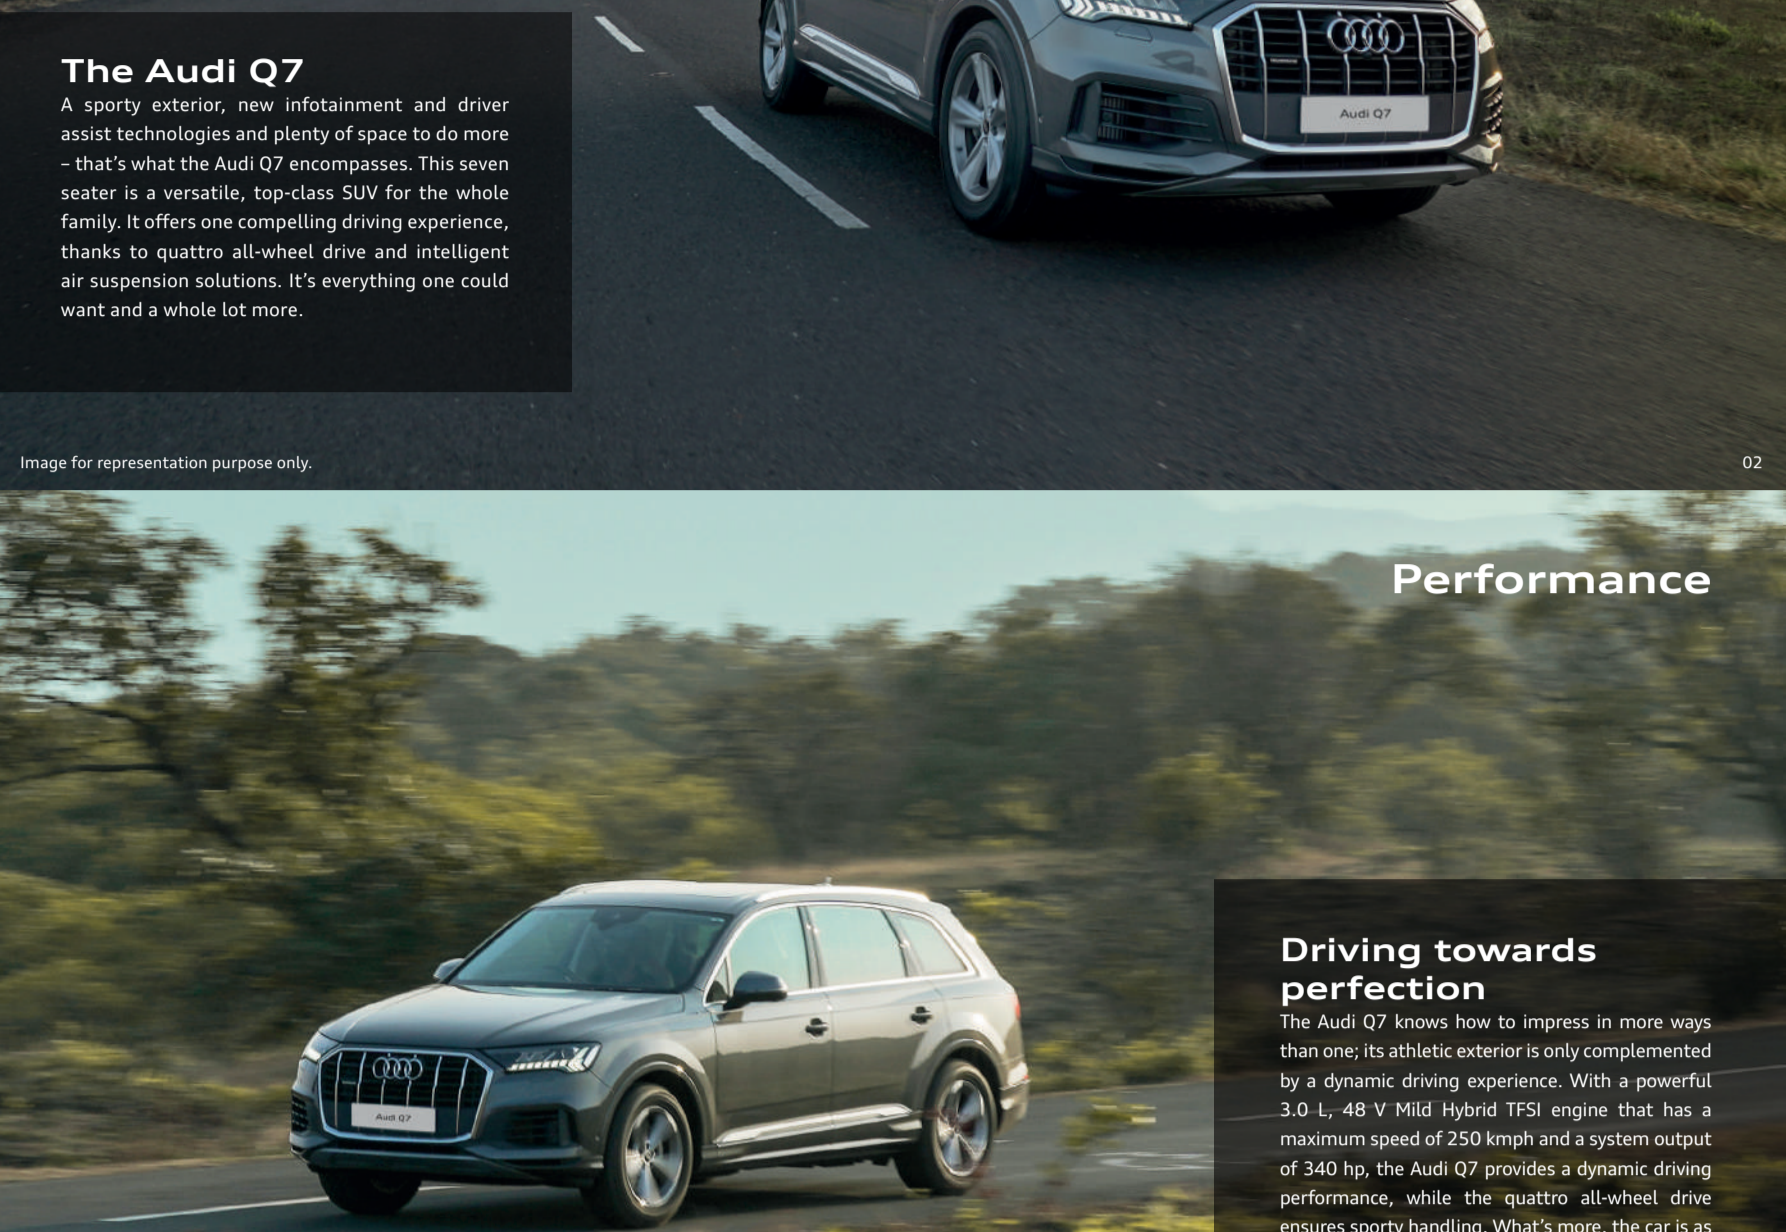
The Audi Q7

A sporty exterior, new infotainment and driver assist technologies and plenty of space to do more – that's what the Audi Q7 encompasses. This seven seater is a versatile, top-class SUV for the whole family. It offers one compelling driving experience, thanks to quattro all-wheel drive and intelligent air suspension solutions. It's everything one could want and a whole lot more.

Audi Q7

Image for representation purpose only.

02

Performance

Driving towards perfection

The Audi Q7 knows how to impress in more ways than one; its athletic exterior is only complemented by a dynamic driving experience. With a powerful 3.0 L, 48 V Mild Hybrid TFSI engine that has a maximum speed of 250 kmph and a system output of 340 hp, the Audi Q7 provides a dynamic driving performance, while the quattro all-wheel drive ensures sporty handling. What's more, the car is as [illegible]

Audi Q7